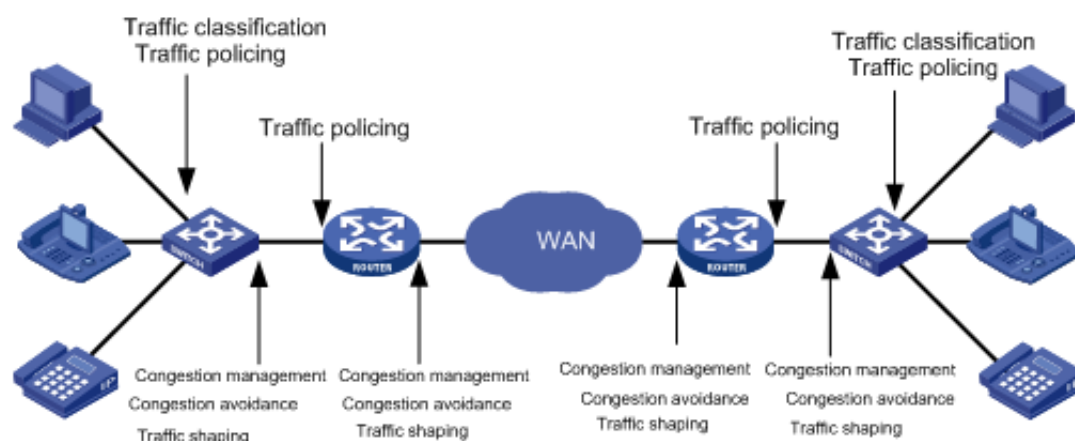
Traffic classification
Traffic policing

Traffic policing

Traffic policing

Traffic classification
Traffic policing

SWITCH

ROUTER

WAN

ROUTER

SWITCH

Congestion management
Congestion avoidance
Traffic shaping

Congestion management
Congestion avoidance
Traffic shaping

Congestion management
Congestion avoidance
Traffic shaping

Congestion management
Congestion avoidance
Traffic shaping